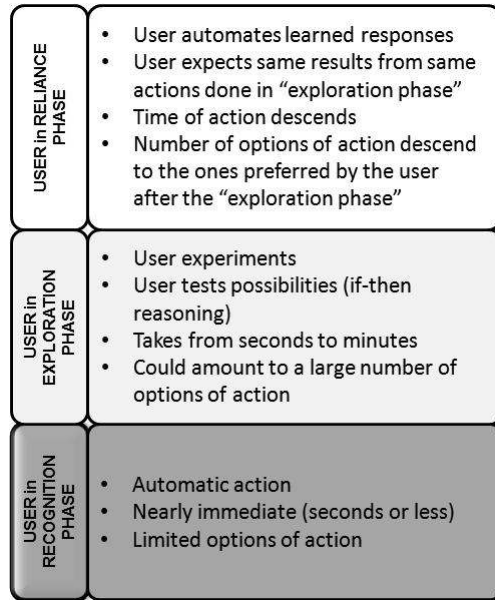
USER in RELIANCE PHASE

- User automates learned responses
- User expects same results from same actions done in "exploration phase"
- Time of action descends
- Number of options of action descend to the ones preferred by the user after the "exploration phase"

USER in EXPLORATION PHASE

- User experiments
- User tests possibilities (if-then reasoning)
- Takes from seconds to minutes
- Could amount to a large number of options of action

USER in RECOGNITION PHASE

- Automatic action
- Nearly immediate (seconds or less)
- Limited options of action